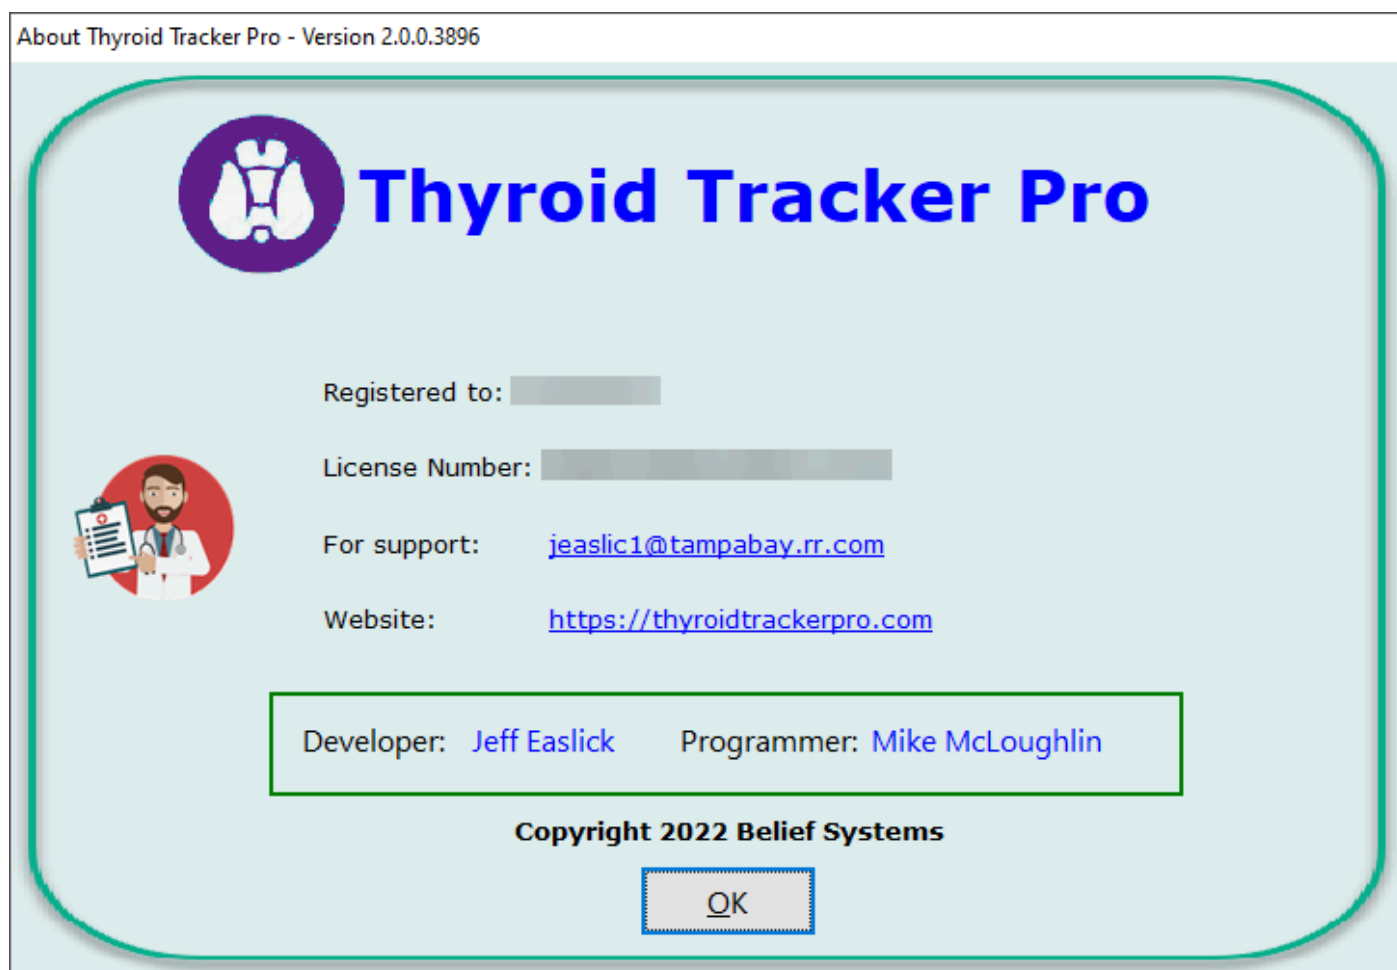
About Thyroid Tracker Pro - Version 2.0.0.3896

Thyroid Tracker Pro

Registered to: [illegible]

License Number: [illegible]

For support: jeaslic1@tampabay.rr.com

Website: https://thyroidtrackerpro.com

Developer: Jeff Easlick Programmer: Mike McLoughlin

Copyright 2022 Belief Systems

OK